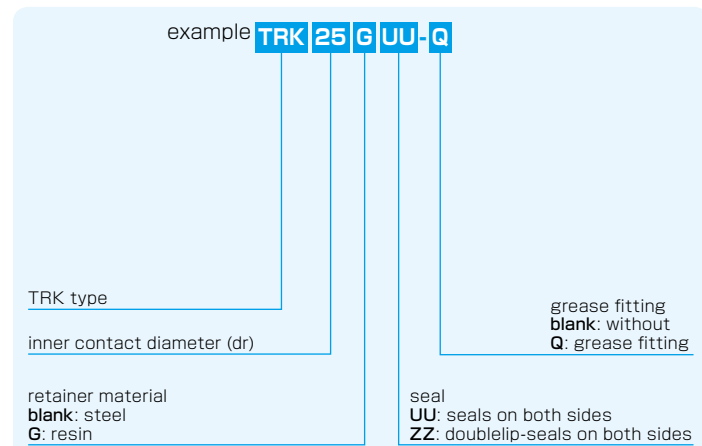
example TRK 25 G UU - Q

TRK type

inner contact diameter (dr)

retainer material
**blank**: steel
**G**: resin

grease fitting
**blank**: without
**Q**: grease fitting

seal
**UU**: seals on both sides
**ZZ**: doublelip-seals on both sides